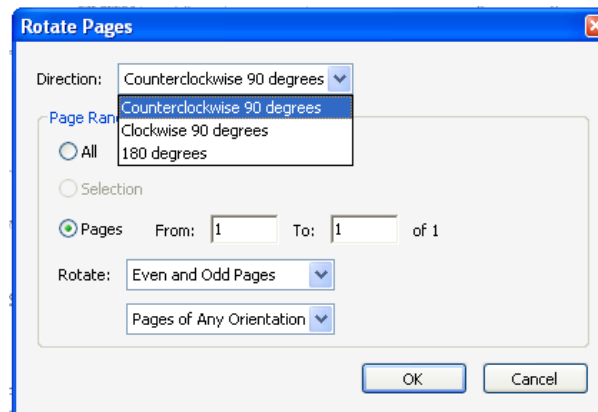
Rotate Pages

Direction: Counterclockwise 90 degrees

Counterclockwise 90 degrees
Clockwise 90 degrees
180 degrees

Page Ran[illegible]

All

Selection

Pages From: 1 To: 1 of 1

Rotate: Even and Odd Pages

Pages of Any Orientation

OK Cancel